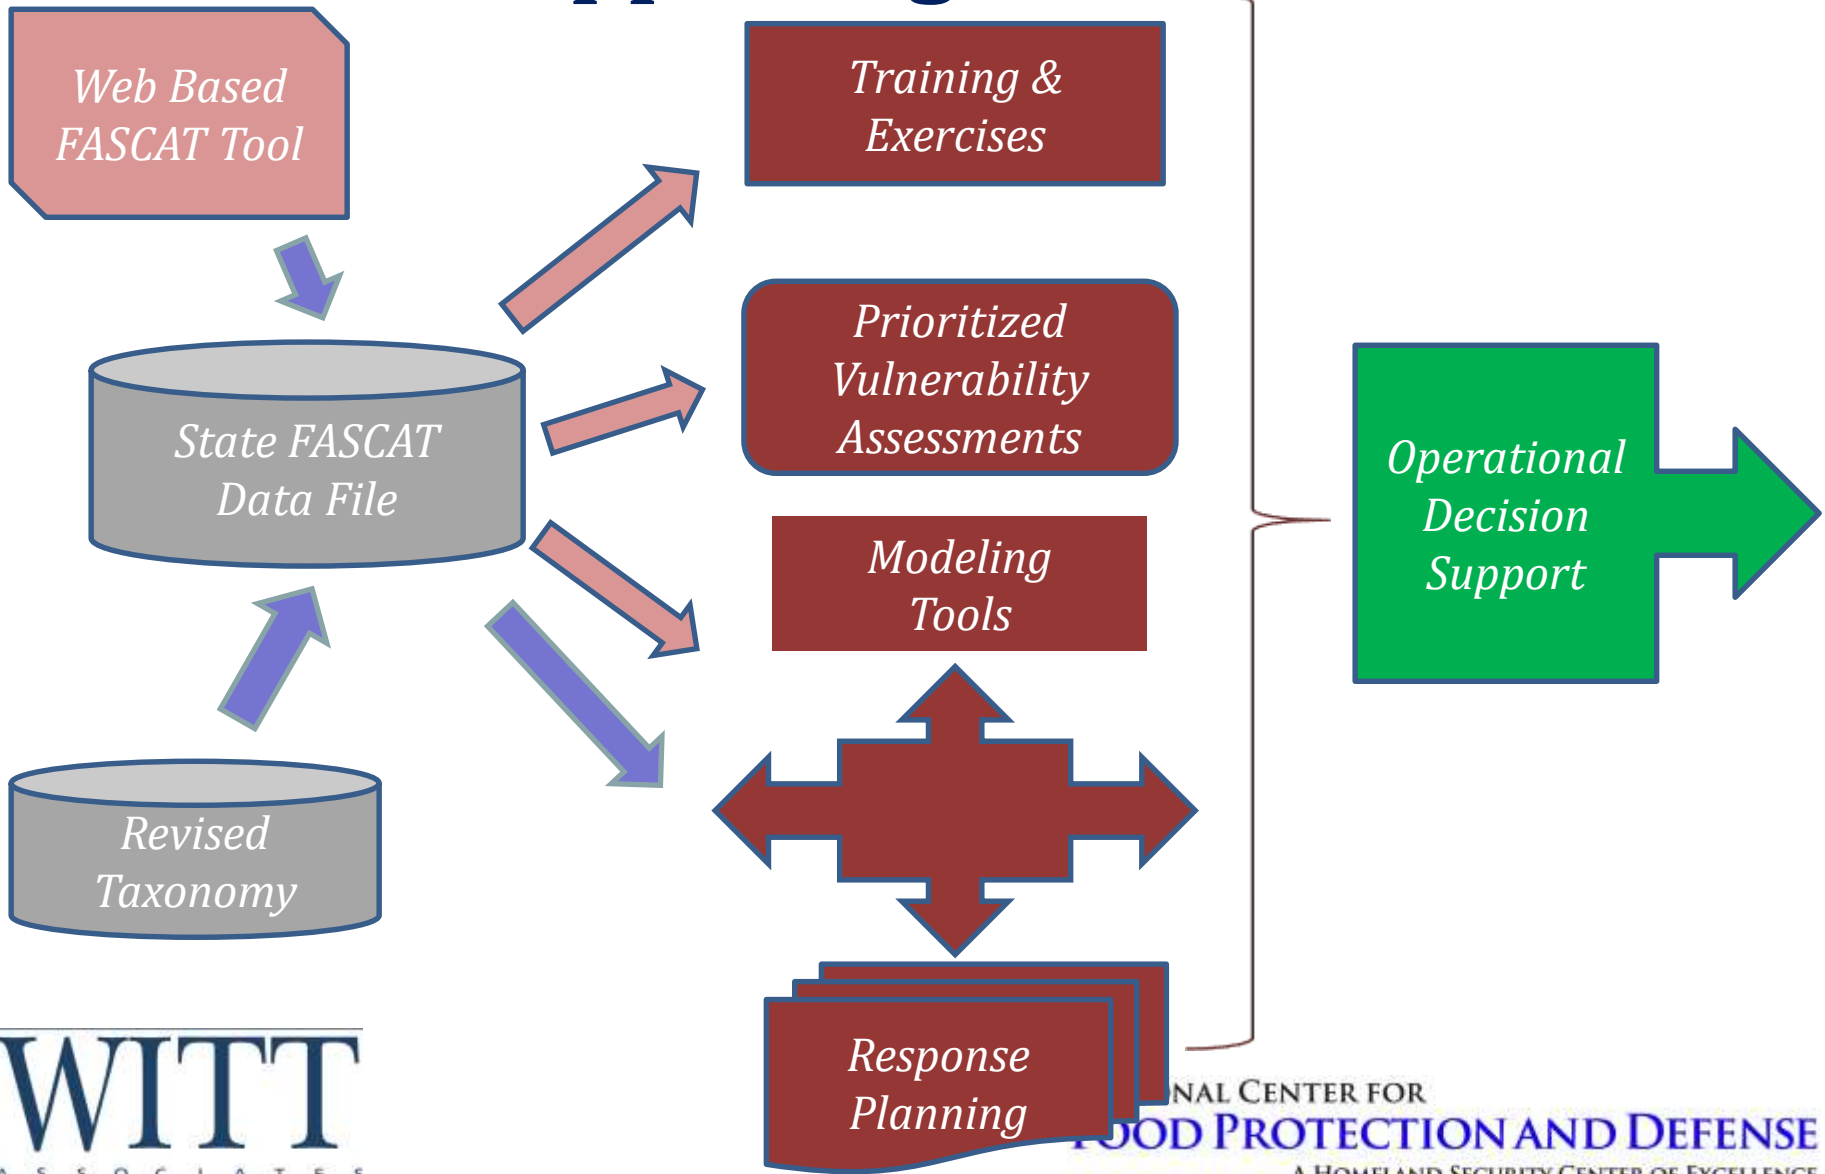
Web Based FASCAT Tool

State FASCAT Data File

Revised Taxonomy

Training & Exercises

Prioritized Vulnerability Assessments

Modeling Tools

Response Planning

Operational Decision Support

WITT
A S S O C I A T E S

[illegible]NAL CENTER FOR
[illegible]OOD PROTECTION AND DEFENSE
A HOMELAND SECURITY CENTER OF EXCELLENCE